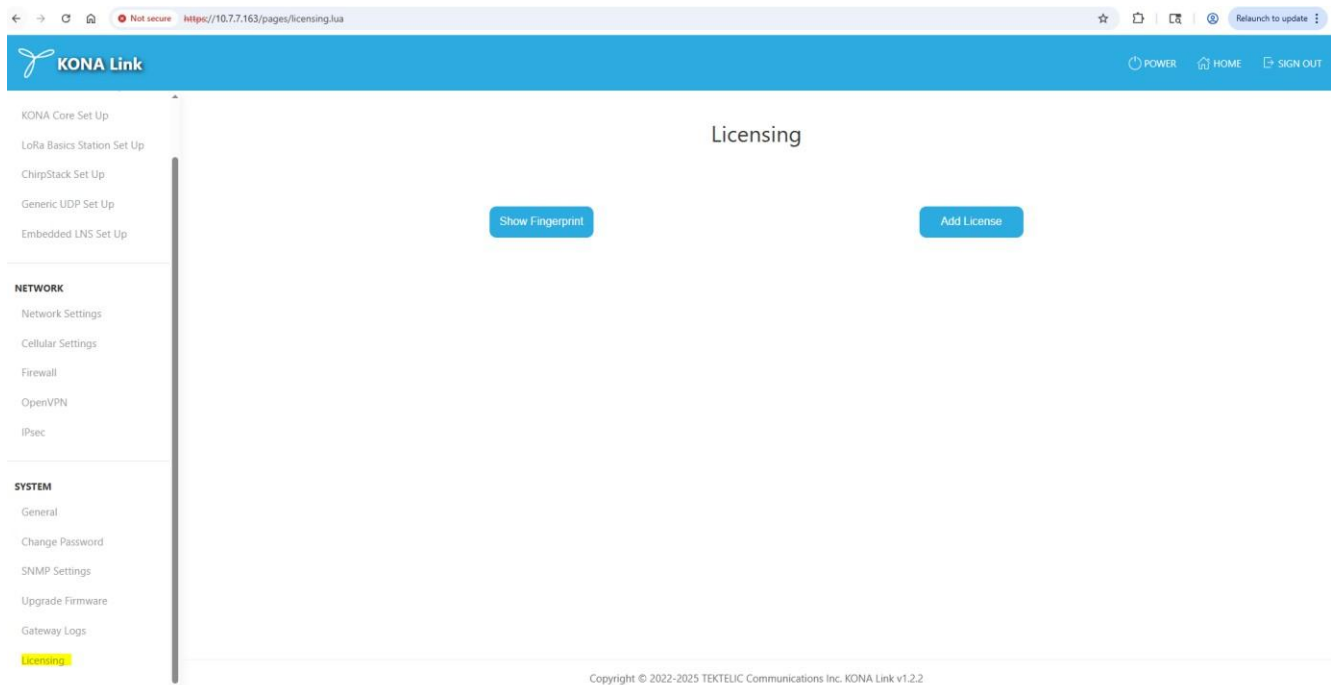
Not secure https://10.7.7.163/pages/licensing.lua

Relaunch to update

KONA Link

POWER HOME SIGN OUT

KONA Core Set Up
LoRa Basics Station Set Up
ChirpStack Set Up
Generic UDP Set Up
Embedded LNS Set Up

NETWORK
Network Settings
Cellular Settings
Firewall
OpenVPN
IPsec

SYSTEM
General
Change Password
SNMP Settings
Upgrade Firmware
Gateway Logs
Licensing

Licensing

Show Fingerprint

Add License

Copyright © 2022-2025 TEKTELIC Communications Inc. KONA Link v1.2.2